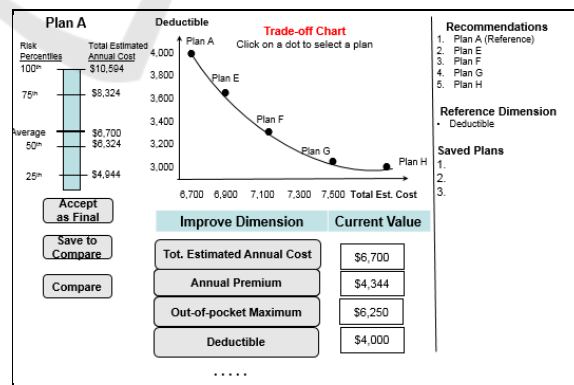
Plan A

| Risk Percentiles | Total Estimated Annual Cost |
|---|---|
| 100th | $10,594 |
| 75th | $8,324 |
| Average | $6,700 |
| 50th | $6,324 |
| 25th | $4,944 |

Accept as Final

Save to Compare

Compare

Deductible

Trade-off Chart

Click on a dot to select a plan

4,000
3,800
3,600
3,400
3,200
3,000

Plan A
Plan E
Plan F
Plan G
Plan H

6,700 6,900 7,100 7,300 7,500 Total Est. Cost

| Improve Dimension | Current Value |
|---|---|
| Tot. Estimated Annual Cost | $6,700 |
| Annual Premium | $4,344 |
| Out-of-pocket Maximum | $6,250 |
| Deductible | $4,000 |

.....

Recommendations
1. Plan A (Reference)
2. Plan E
3. Plan F
4. Plan G
5. Plan H

Reference Dimension
• Deductible

Saved Plans
1.
2.
3.